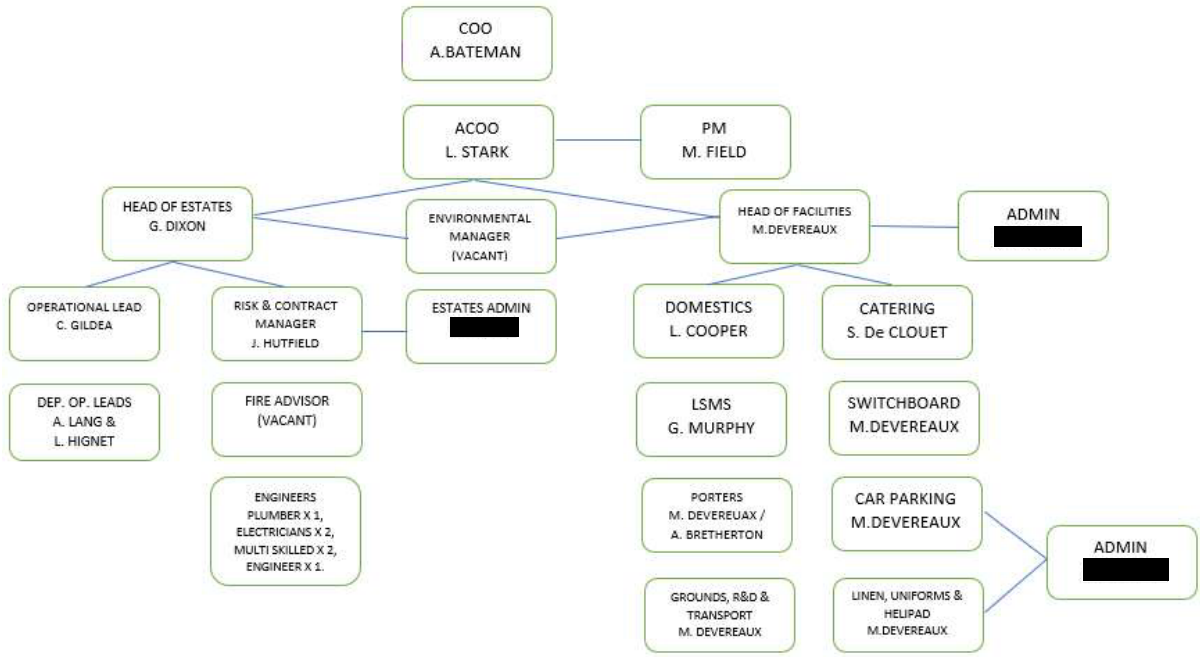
COO
A.BATEMAN

ACOO
L. STARK

PM
M. FIELD

HEAD OF ESTATES
G. DIXON

ENVIRONMENTAL MANAGER
(VACANT)

HEAD OF FACILITIES
M.DEVEREAUX

ADMIN

OPERATIONAL LEAD
C. GILDEA

RISK & CONTRACT MANAGER
J. HUTFIELD

ESTATES ADMIN

DOMESTICS
L. COOPER

CATERING
S. De CLOUET

DEP. OP. LEADS
A. LANG &
L. HIGNET

FIRE ADVISOR
(VACANT)

LSMS
G. MURPHY

SWITCHBOARD
M.DEVEREAUX

ENGINEERS
PLUMBER X 1,
ELECTRICIANS X 2,
MULTI SKILLED X 2,
ENGINEER X 1.

PORTERS
M. DEVEREUAX /
A. BRETHERTON

CAR PARKING
M.DEVEREAUX

ADMIN

GROUNDS, R&D & TRANSPORT
M. DEVEREAUX

LINEN, UNIFORMS & HELIPAD
M.DEVEREAUX